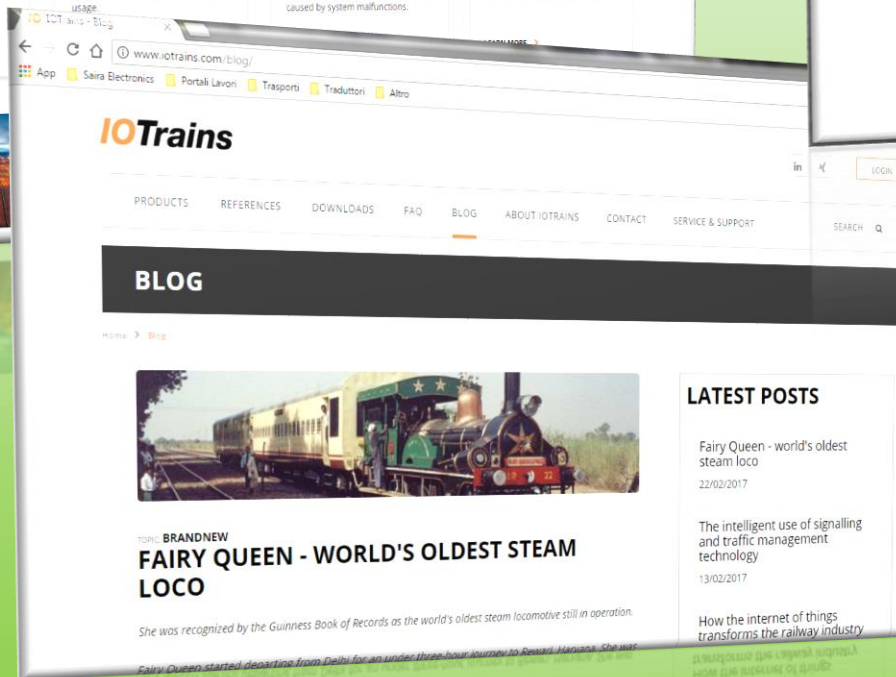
usage.

caused by system malfunctions.

LEARN MORE

IOTrains - Blog

www.iotrains.com/blog/

App Saira Electronics Portali Lavori Trasporti Traduttori Altro

IOTrains

in

LOGIN

PRODUCTS REFERENCES DOWNLOADS FAQ BLOG ABOUT IOTRAINS CONTACT SERVICE & SUPPORT

SEARCH

BLOG

Home > Blog

TOPIC BRANDNEW
FAIRY QUEEN - WORLD'S OLDEST STEAM LOCO

She was recognized by the Guinness Book of Records as the world's oldest steam locomotive still in operation.

Fairy Queen started departing from Delhi for an under three-hour journey to Rewari, Haryana. She was

LATEST POSTS

Fairy Queen - world's oldest steam loco
22/02/2017

The intelligent use of signalling and traffic management technology
13/02/2017

How the internet of things transforms the railway industry